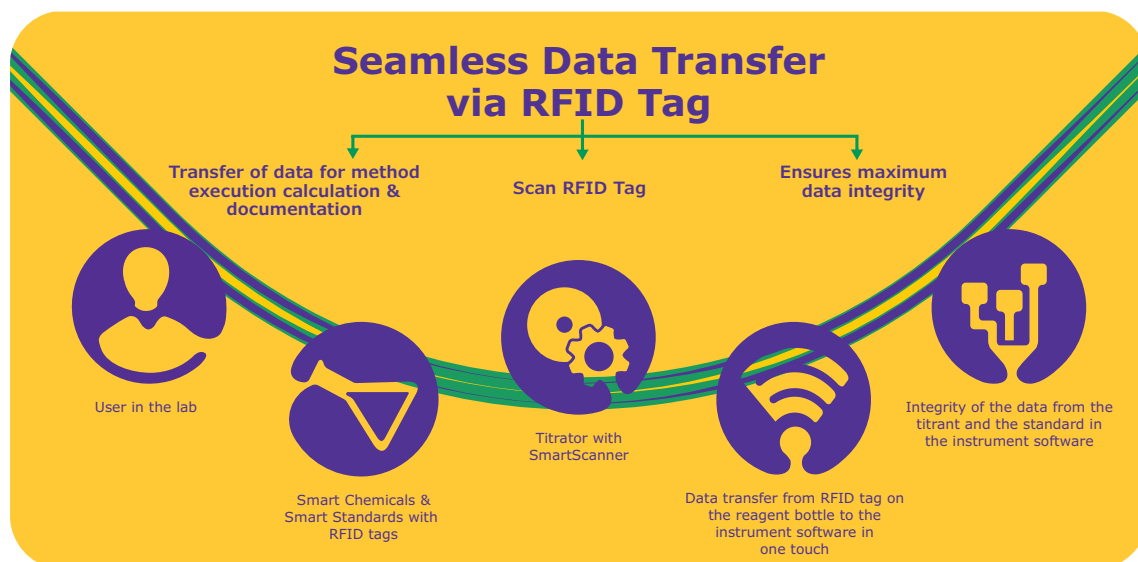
Seamless Data Transfer via RFID Tag

Transfer of data for method execution calculation & documentation

Scan RFID Tag

Ensures maximum data integrity

User in the lab

Smart Chemicals & Smart Standards with RFID tags

Titrator with SmartScanner

Data transfer from RFID tag on the reagent bottle to the instrument software in one touch

Integrity of the data from the titrant and the standard in the instrument software